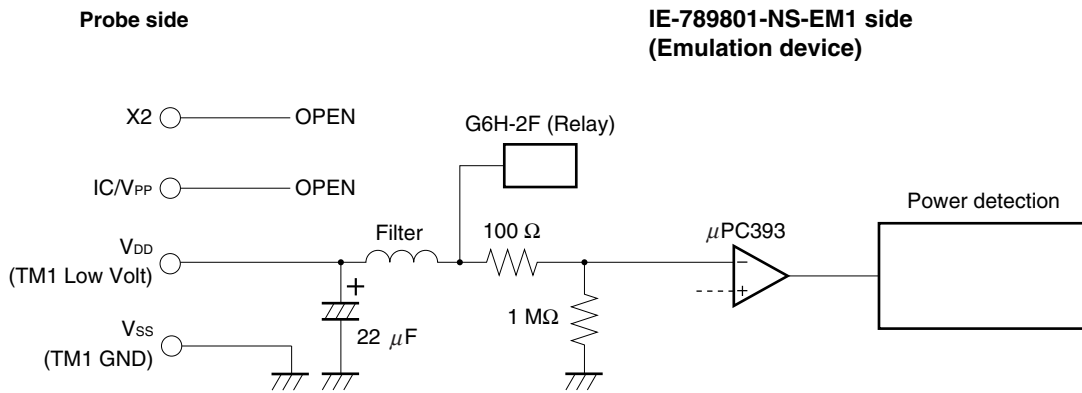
Probe side

IE-789801-NS-EM1 side (Emulation device)

X2

OPEN

IC/$V_{PP}$

OPEN

G6H-2F (Relay)

Power detection

$V_{DD}$ (TM1 Low Volt)

Filter

100 Ω

$\mu$PC393

−

+

+

$V_{SS}$ (TM1 GND)

22 $\mu$F

1 MΩ